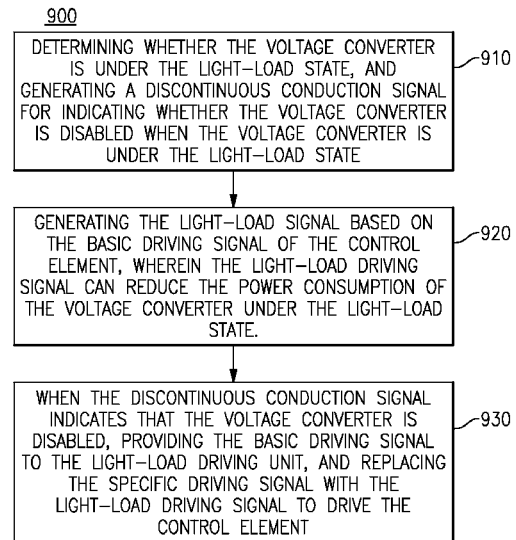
900

DETERMINING WHETHER THE VOLTAGE CONVERTER IS UNDER THE LIGHT–LOAD STATE, AND GENERATING A DISCONTINUOUS CONDUCTION SIGNAL FOR INDICATING WHETHER THE VOLTAGE CONVERTER IS DISABLED WHEN THE VOLTAGE CONVERTER IS UNDER THE LIGHT–LOAD STATE

910

GENERATING THE LIGHT–LOAD SIGNAL BASED ON THE BASIC DRIVING SIGNAL OF THE CONTROL ELEMENT, WHEREIN THE LIGHT–LOAD DRIVING SIGNAL CAN REDUCE THE POWER CONSUMPTION OF THE VOLTAGE CONVERTER UNDER THE LIGHT–LOAD STATE.

920

WHEN THE DISCONTINUOUS CONDUCTION SIGNAL INDICATES THAT THE VOLTAGE CONVERTER IS DISABLED, PROVIDING THE BASIC DRIVING SIGNAL TO THE LIGHT–LOAD DRIVING UNIT, AND REPLACING THE SPECIFIC DRIVING SIGNAL WITH THE LIGHT–LOAD DRIVING SIGNAL TO DRIVE THE CONTROL ELEMENT

930